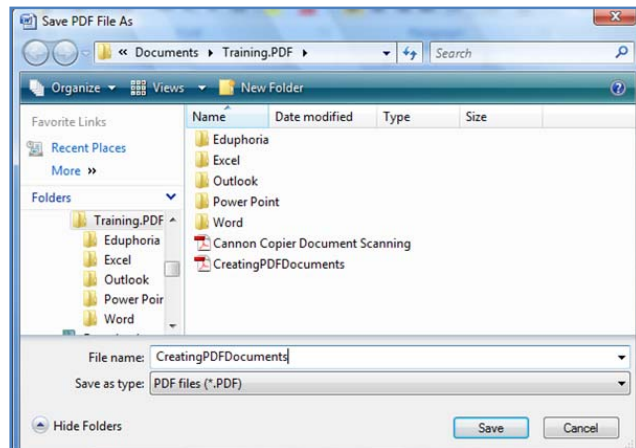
Save PDF File As

« Documents ▸ Training.PDF ▸

Search

Organize ▾ Views ▾ New Folder

Favorite Links

Recent Places

More »

Folders

Training.PDF

Eduphoria

Excel

Outlook

Power Poir

Word

| Name | Date modified | Type | Size |
|---|---|---|---|
| Eduphoria | | | |
| Excel | | | |
| Outlook | | | |
| Power Point | | | |
| Word | | | |
| Cannon Copier Document Scanning | | | |
| CreatingPDFDocuments | | | |

File name: CreatingPDFDocuments

Save as type: PDF files (*.PDF)

Hide Folders

Save

Cancel